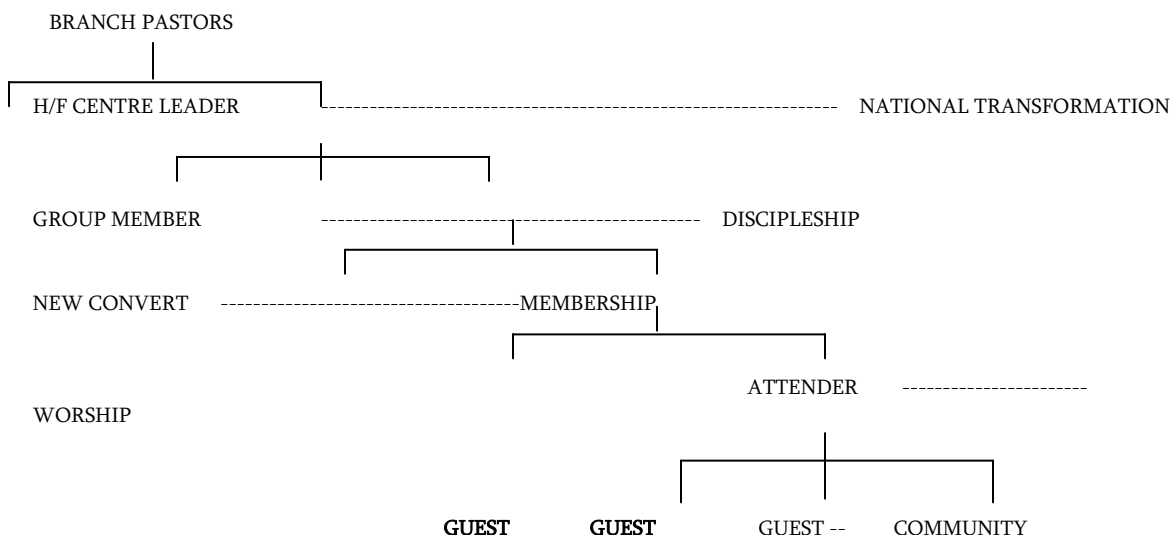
BRANCH PASTORS

H/F CENTRE LEADER ---------------------------------------------------------- NATIONAL TRANSFORMATION

GROUP MEMBER ------------------------------------------ DISCIPLESHIP

NEW CONVERT ------------------------------------MEMBERSHIP

ATTENDER ----------------------

WORSHIP

GUEST GUEST GUEST -- COMMUNITY